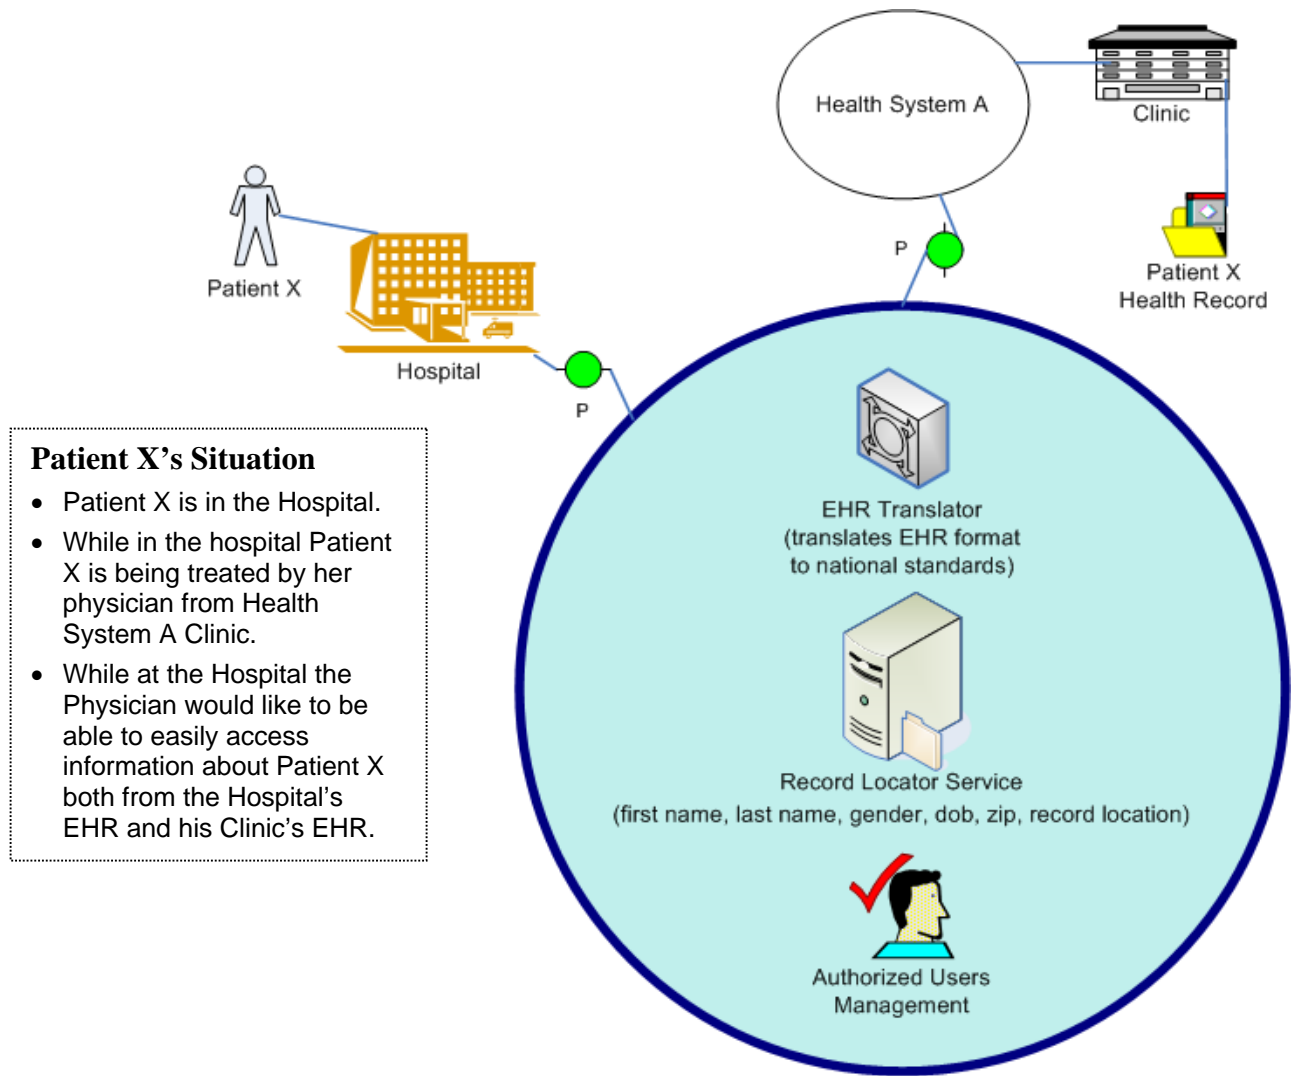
Health System A

Clinic

Patient X
Health Record

Patient X

Hospital

P

P

Patient X’s Situation

- Patient X is in the Hospital.
- While in the hospital Patient X is being treated by her physician from Health System A Clinic.
- While at the Hospital the Physician would like to be able to easily access information about Patient X both from the Hospital’s EHR and his Clinic’s EHR.

EHR Translator
(translates EHR format to national standards)

Record Locator Service
(first name, last name, gender, dob, zip, record location)

Authorized Users
Management